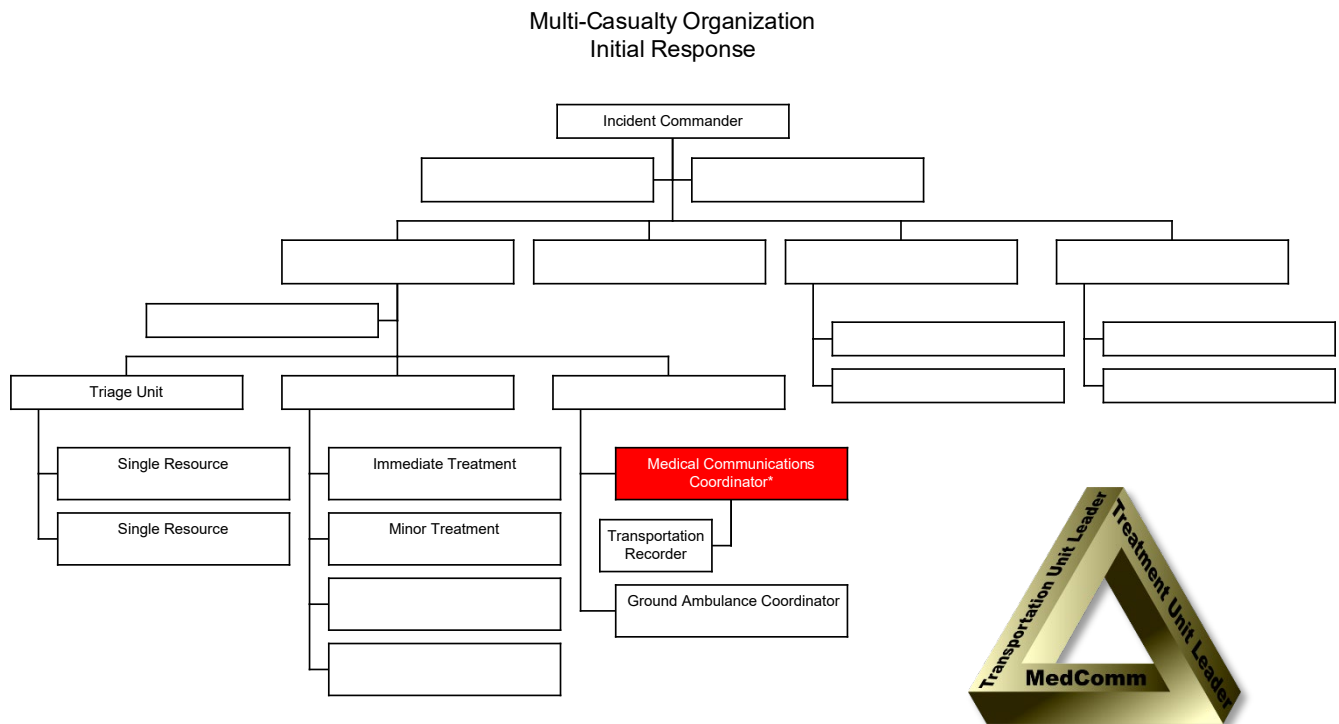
Multi-Casualty Organization
Initial Response

Incident Commander

Triage Unit

Single Resource

Single Resource

Immediate Treatment

Minor Treatment

Medical Communications Coordinator*

Transportation Recorder

Ground Ambulance Coordinator

Transportation Unit Leader

Treatment Unit Leader

MedComm